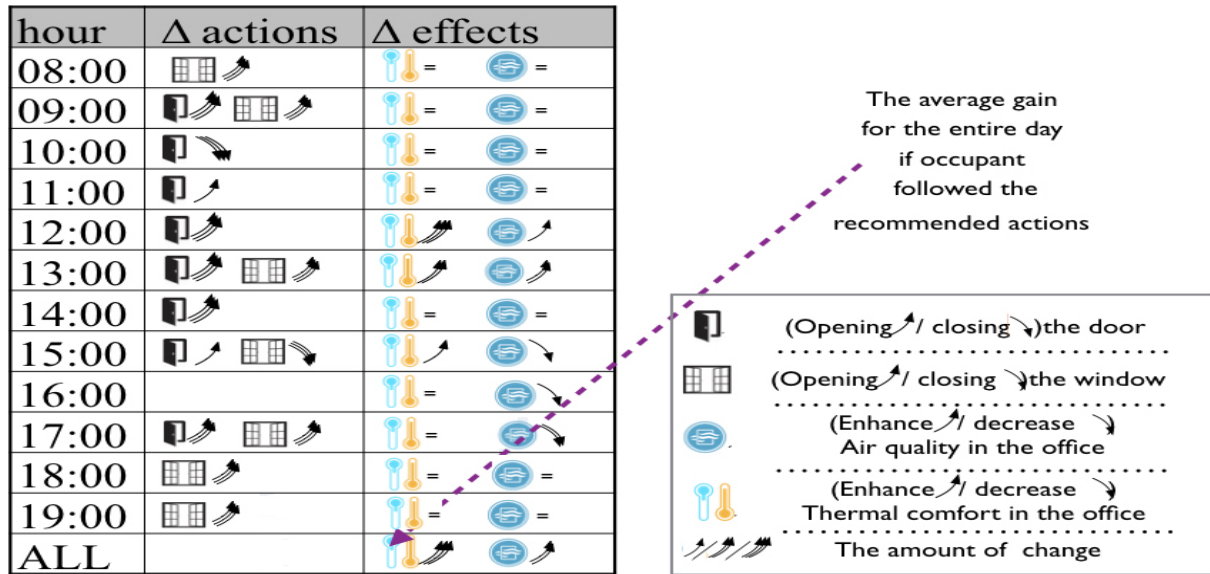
| hour | Δ actions | Δ effects |
|---|---|---|
| 08:00 | | = = |
| 09:00 | | = = |
| 10:00 | | = = |
| 11:00 | | = = |
| 12:00 | | |
| 13:00 | | |
| 14:00 | | = = |
| 15:00 | | |
| 16:00 | | = |
| 17:00 | | = |
| 18:00 | | = = |
| 19:00 | | = = |
| ALL | | |

The average gain for the entire day if occupant followed the recommended actions

(Opening / closing )the door

(Opening / closing the window

(Enhance / decrease Air quality in the office

(Enhance / decrease Thermal comfort in the office

The amount of change